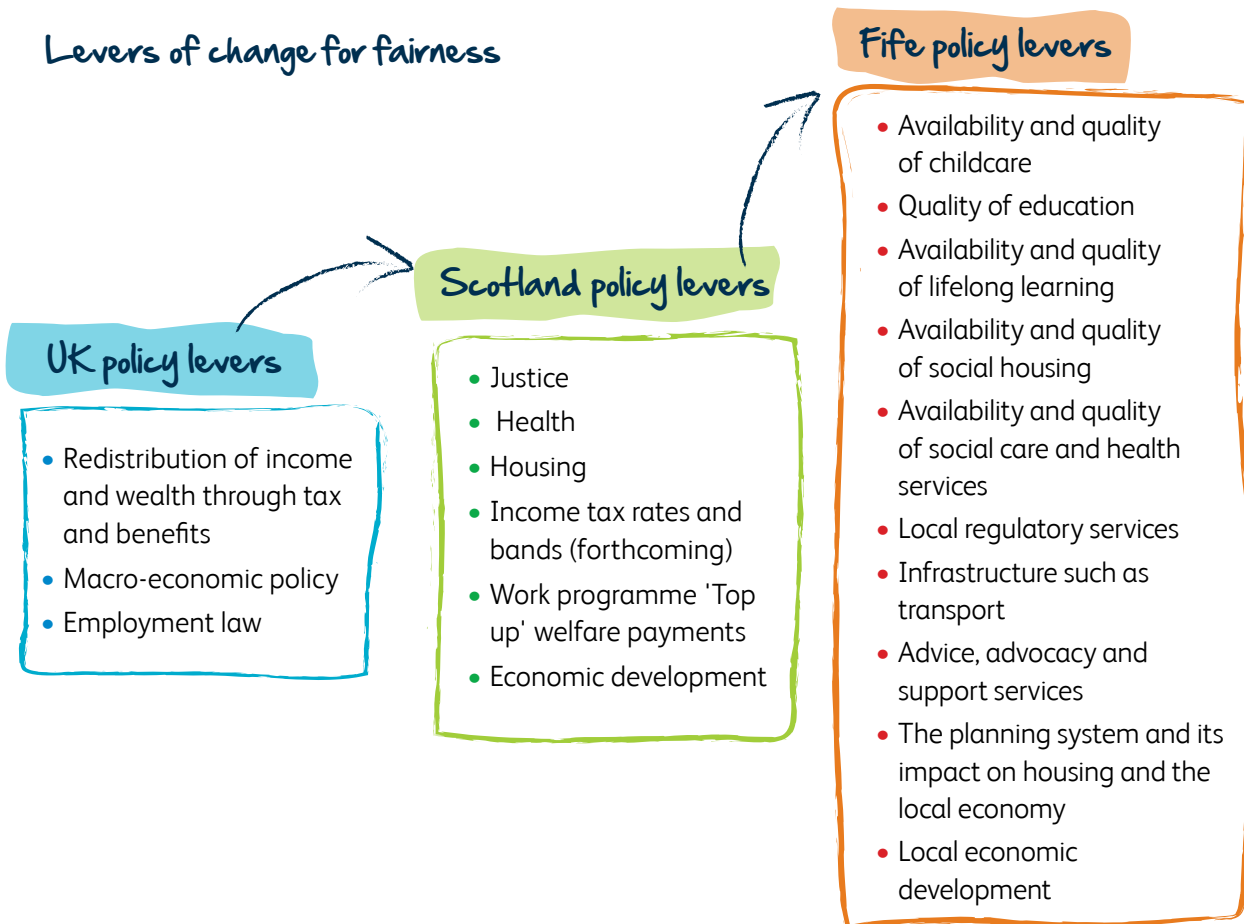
Levers of change for fairness

UK policy levers

- Redistribution of income and wealth through tax and benefits
- Macro-economic policy
- Employment law

Scotland policy levers

- Justice
- Health
- Housing
- Income tax rates and bands (forthcoming)
- Work programme 'Top up' welfare payments
- Economic development

Fife policy levers

- Availability and quality of childcare
- Quality of education
- Availability and quality of lifelong learning
- Availability and quality of social housing
- Availability and quality of social care and health services
- Local regulatory services
- Infrastructure such as transport
- Advice, advocacy and support services
- The planning system and its impact on housing and the local economy
- Local economic development